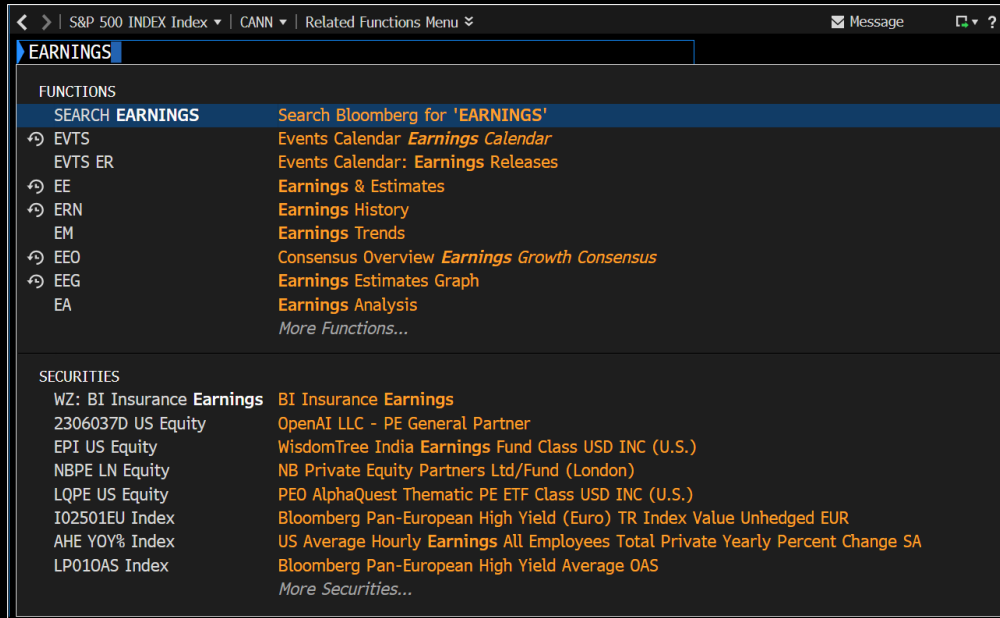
< > | S&P 500 INDEX Index ▾ | CANN ▾ | Related Functions Menu ⌄ Message ?

EARNINGS

FUNCTIONS

| | |
|---|---|
| SEARCH EARNINGS | Search Bloomberg for 'EARNINGS' |
| EVTS | Events Calendar Earnings Calendar |
| EVTS ER | Events Calendar: Earnings Releases |
| EE | Earnings & Estimates |
| ERN | Earnings History |
| EM | Earnings Trends |
| EEO | Consensus Overview Earnings Growth Consensus |
| EEG | Earnings Estimates Graph |
| EA | Earnings Analysis |
| | More Functions... |

SECURITIES

| | |
|---|---|
| WZ: BI Insurance Earnings | BI Insurance Earnings |
| 2306037D US Equity | OpenAI LLC - PE General Partner |
| EPI US Equity | WisdomTree India Earnings Fund Class USD INC (U.S.) |
| NBPE LN Equity | NB Private Equity Partners Ltd/Fund (London) |
| LQPE US Equity | PEO AlphaQuest Thematic PE ETF Class USD INC (U.S.) |
| I02501EU Index | Bloomberg Pan-European High Yield (Euro) TR Index Value Unhedged EUR |
| AHE YOY% Index | US Average Hourly Earnings All Employees Total Private Yearly Percent Change SA |
| LP01OAS Index | Bloomberg Pan-European High Yield Average OAS |
| | More Securities... |